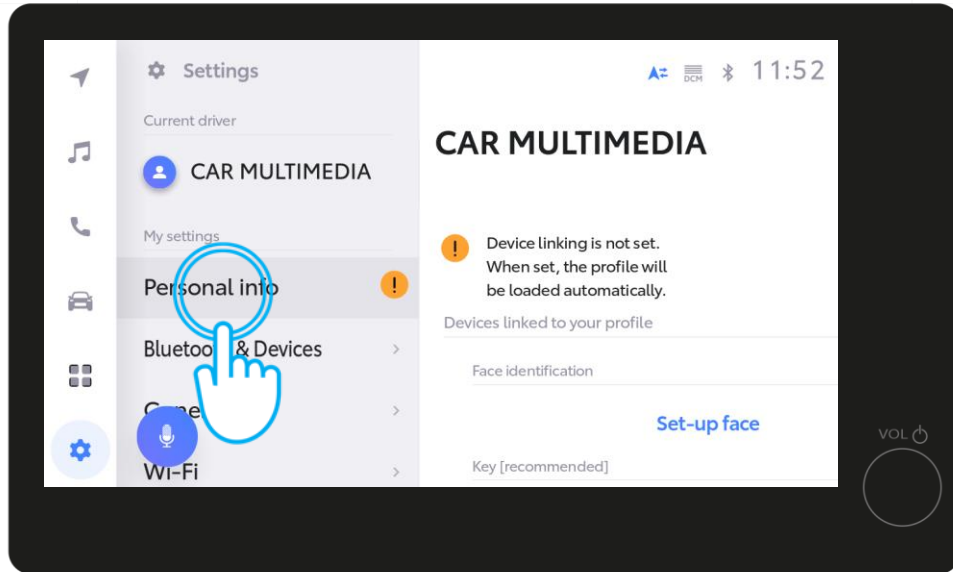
Settings

Current driver

CAR MULTIMEDIA

My settings

Personal info

Bluetoo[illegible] & Devices

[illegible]

Wi-Fi

DCM 11:52

CAR MULTIMEDIA

Device linking is not set. When set, the profile will be loaded automatically.

Devices linked to your profile

Face identification

Set-up face

Key [recommended]

VOL